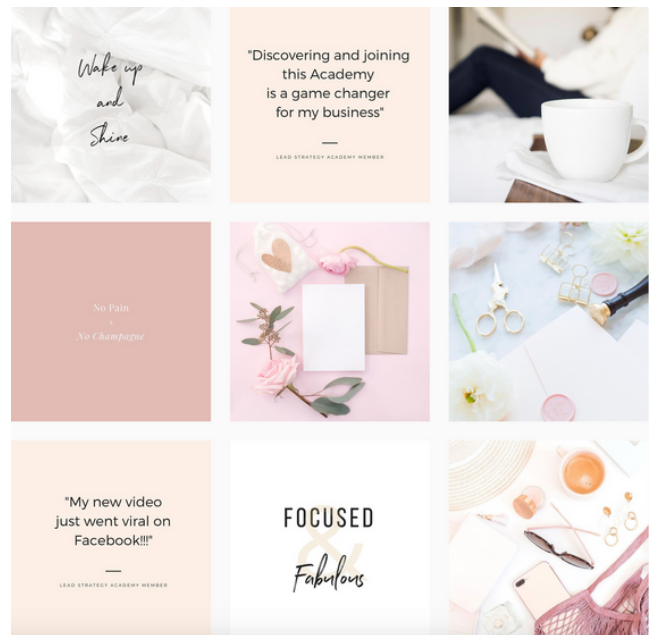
Wake up and Shine

"Discovering and joining this Academy is a game changer for my business"

LEAD STRATEGY ACADEMY MEMBER

No Pain

No Champagne

"My new video just went viral on Facebook!!!"

LEAD STRATEGY ACADEMY MEMBER

FOCUSED & Fabulous